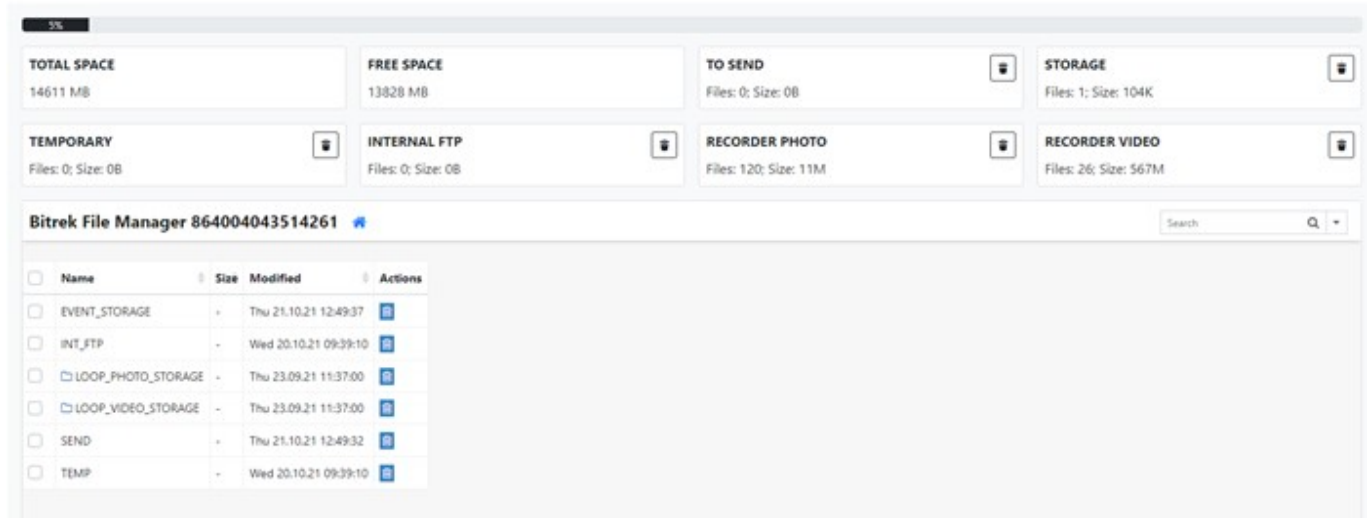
5%

TOTAL SPACE
14611 MB

FREE SPACE
13828 MB

TO SEND
Files: 0; Size: 0B

STORAGE
Files: 1; Size: 104K

TEMPORARY
Files: 0; Size: 0B

INTERNAL FTP
Files: 0; Size: 0B

RECORDER PHOTO
Files: 120; Size: 11M

RECORDER VIDEO
Files: 26; Size: 567M

Bitrek File Manager 864004043514261

Search

| | Name | Size | Modified | Actions |
|---|---|---|---|---|
| | EVENT_STORAGE | - | Thu 21.10.21 12:49:37 | |
| | INT_FTP | - | Wed 20.10.21 09:39:10 | |
| | LOOP_PHOTO_STORAGE | - | Thu 23.09.21 11:37:00 | |
| | LOOP_VIDEO_STORAGE | - | Thu 23.09.21 11:37:00 | |
| | SEND | - | Thu 21.10.21 12:49:32 | |
| | TEMP | - | Wed 20.10.21 09:39:10 | |